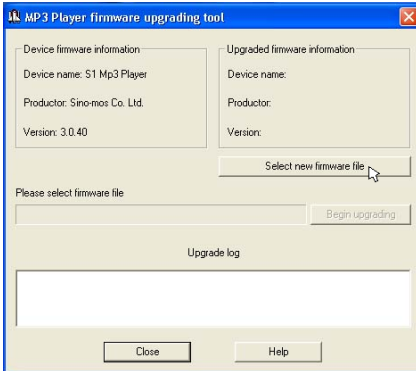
MP3 Player firmware upgrading tool

Device firmware information

Device name: S1 Mp3 Player

Productor: Sino-mos Co. Ltd.

Version: 3.0.40

Upgraded firmware information

Device name:

Productor:

Version:

Select new firmware file

Please select firmware file

Begin upgrading

Upgrade log

Close

Help